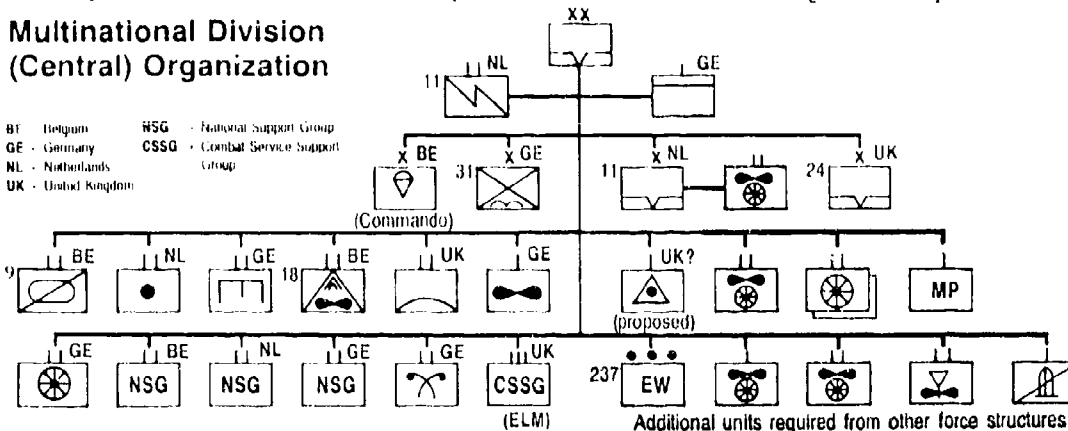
Multinational Division (Central) Organization

BE - Belgium
GE - Germany
NL - Netherlands
UK - United Kingdom
NSG - National Support Group
CSSG - Combat Service Support Group

XX

11 NL

GE

X BE
(Commando)

31 X GE

11 X NL

24 X UK

9 BE

NL

GE

18 BE

UK

GE

UK?
(proposed)

MP

GE

BE
NSG

NL
NSG

GE
NSG

GE

UK
CSSG
(ELM)

237
EW

Additional units required from other force structures